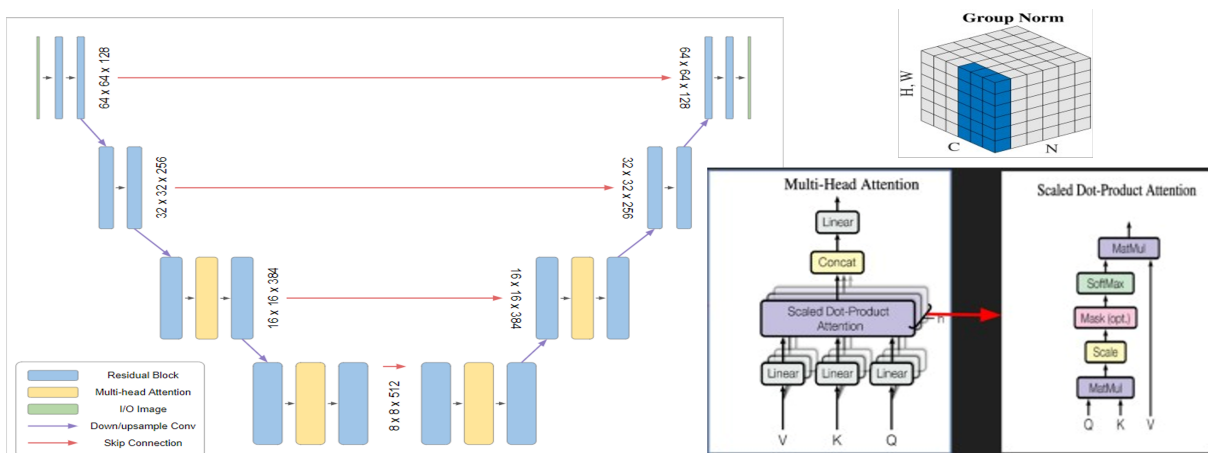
64 x 64 x 128

64 x 64 x 128

32 x 32 x 256

32 x 32 x 256

16 x 16 x 384

16 x 16 x 384

8 x 8 x 512

Residual Block
Multi-head Attention
I/O Image
Down/upsample Conv
Skip Connection

Group Norm
H, W
C
N

Multi-Head Attention
Linear
Concat
Scaled Dot-Product Attention
h
Linear
Linear
Linear
V
K
Q

Scaled Dot-Product Attention
MatMul
SoftMax
Mask (opt.)
Scale
MatMul
Q
K
V